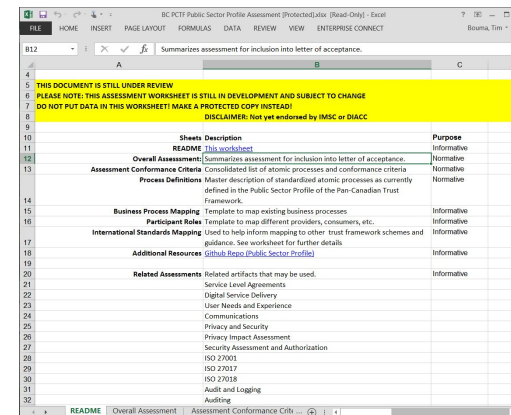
BC PCTF Public Sector Profile Assessment [Protected].xlsx [Read-Only] - Excel
? — ☐
FILE HOME INSERT PAGE LAYOUT FORMULAS DATA REVIEW VIEW ENTERPRISE CONNECT
Bouma, Tim
B12
$f_x$ Summarizes assessment for inclusion into letter of acceptance.

| | A | B | C |
|---|---|---|---|
| 4 | | | |
| 5 | THIS DOCUMENT IS STILL UNDER REVIEW | | |
| 6 | PLEASE NOTE: THIS ASSESSMENT WORKSHEET IS STILL IN DEVELOPMENT AND SUBJECT TO CHANGE | | |
| 7 | DO NOT PUT DATA IN THIS WORKSHEET! MAKE A PROTECTED COPY INSTEAD! | | |
| 8 | | DISCLAIMER: Not yet endorsed by IMSC or DIACC | |
| 9 | | | |
| 10 | Sheets | Description | Purpose |
| 11 | README | This worksheet | Informative |
| 12 | Overall Assessment: | Summarizes assessment for inclusion into letter of acceptance. | Normative |
| 13 | Assessment Conformance Criteria | Consolidated list of atomic processes and conformance criteria | Normative |
| 14 | Process Definitions | Master description of standardized atomic processes as currently defined in the Public Sector Profile of the Pan-Canadian Trust Framework. | Normative |
| 15 | Business Process Mapping | Template to map existing business processes | Informative |
| 16 | Participant Roles | Template to map different providers, consumers, etc. | Informative |
| 17 | International Standards Mapping | Used to help inform mapping to other trust framework schemes and guidance. See worksheet for further details | Informative |
| 18 | Additional Resources | Github Repo (Public Sector Profile) | Informative |
| 19 | | | |
| 20 | Related Assessments | Related artifacts that may be used. | Informative |
| 21 | | Service Level Agreements | |
| 22 | | Digital Service Delivery | |
| 23 | | User Needs and Experience | |
| 24 | | Communications | |
| 25 | | Privacy and Security | |
| 26 | | Privacy Impact Assessment | |
| 27 | | Security Assessment and Authorization | |
| 28 | | ISO 27001 | |
| 29 | | ISO 27017 | |
| 30 | | ISO 27018 | |
| 31 | | Audit and Logging | |
| 32 | | Auditing | |

README | Overall Assessment | Assessment Conformance Crite ...